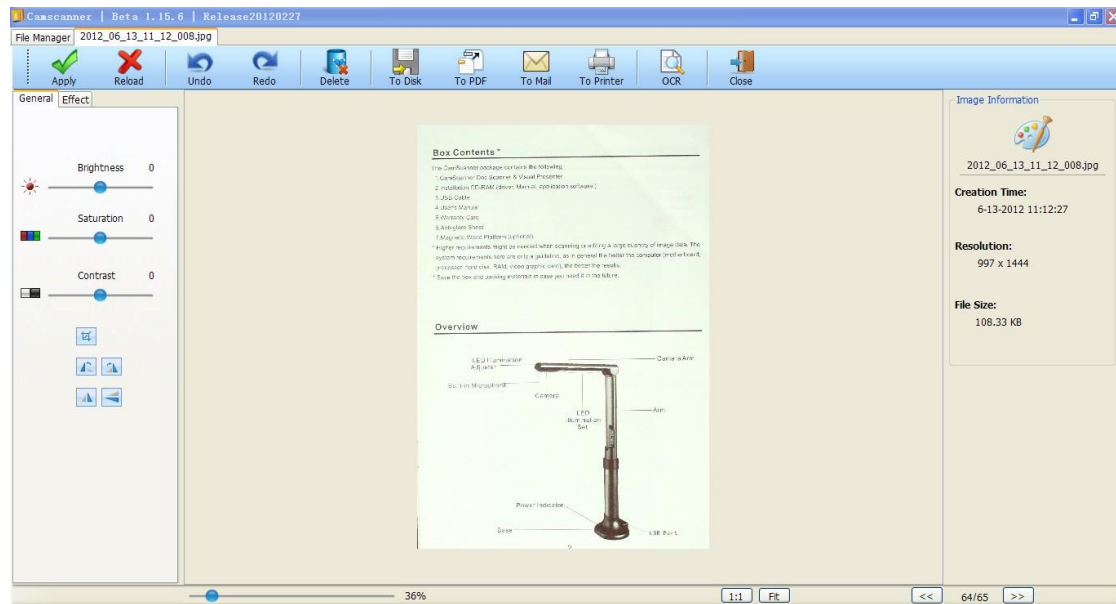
Camscanner | Beta 1.15.6 | Release20120227

File Manager | 2012_06_13_11_12_008.jpg

Apply | Reload | Undo | Redo | Delete | To Disk | To PDF | To Mail | To Printer | OCR | Close

General | Effect

Brightness 0

Saturation 0

Contrast 0

Box Contents *

The CamScanner package contains the following:
1.CamScanner Doc Scanner & Visual Presenter
2.Installation CD-ROM (driver, Manual, application software)
3.USB Cable
4.User's Manual
5.Warranty Card
6.Anti-glare Sheet
7.Magnetic Word Platform (optional)
* Higher requirements might be needed when scanning or writing a large quantity of image data. The system requirements here are only a guideline, as in general the better the computer (motherboard, processor, hard disk, RAM, video graphic card), the better the results.
* Save the box and packing material in case you need it in the future.

Overview

LED Illumination Adjuster
Camera Arm
Built-in Microphone
Camera
LED Illumination Set
Arm
Power Indicator
Base
USB Port

2

Image Information

2012_06_13_11_12_008.jpg

Creation Time:
6-13-2012 11:12:27

Resolution:
997 x 1444

File Size:
108.33 KB

36%

1:1 | Fit

<< | 64/65 | >>